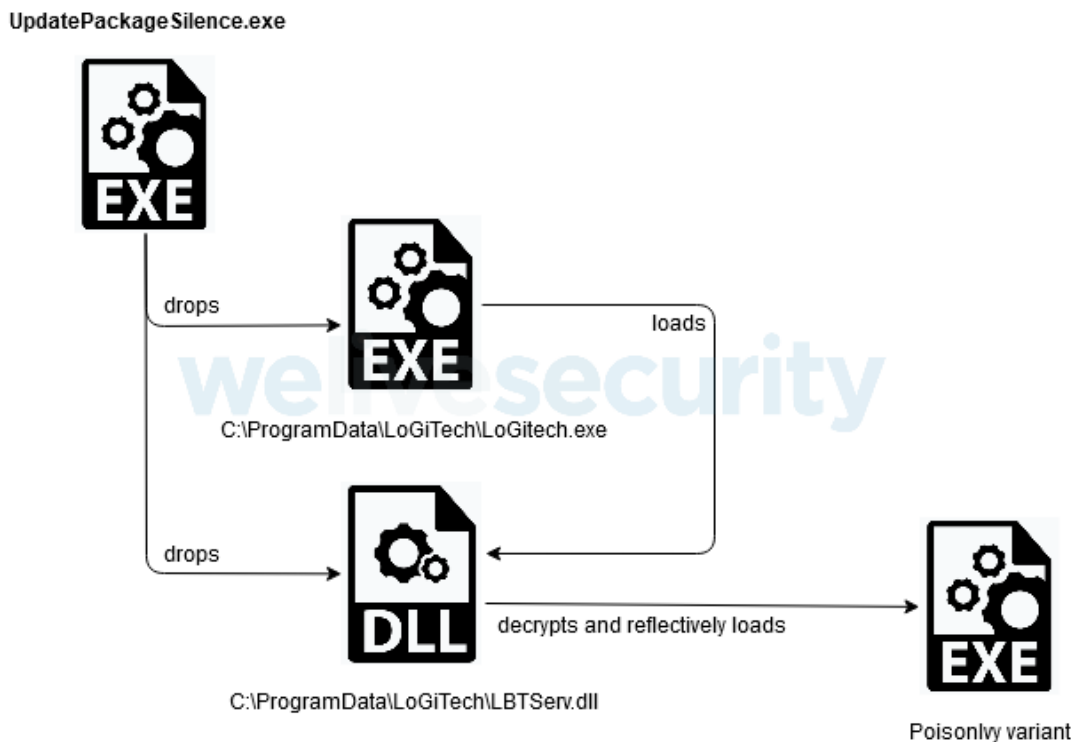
UpdatePackageSilence.exe

EXE

drops

EXE

loads

welivesecurity

C:\ProgramData\LoGiTech\LoGitech.exe

drops

DLL

decrypts and reflectively loads

EXE

C:\ProgramData\LoGiTech\LBTServ.dll

PoisonIvy variant